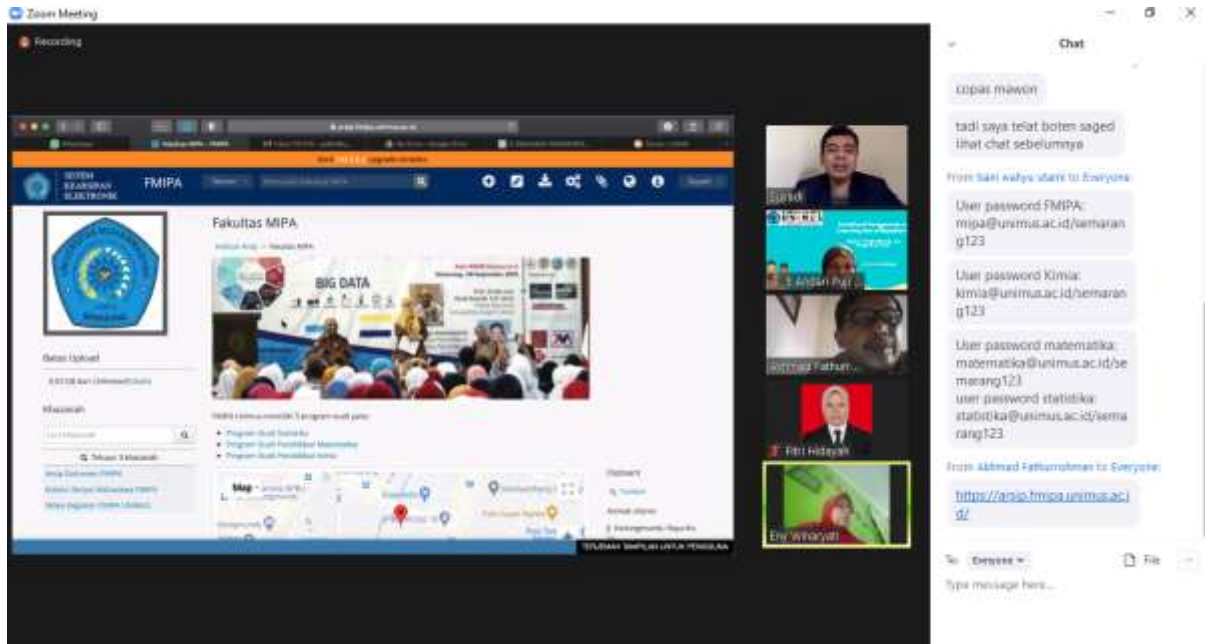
Zoom Meeting

Recording

SISTEM KEARSIPAN ELEKTRONIK FMIPA

Fakultas MIPA

BIG DATA

Batas Upload

Klasemah

Map

TERJEMAH TAMPILAN UNTUK PENGGUNA

Sunit

S Andari Puji

Achmad Fathurr...

Fitri Hidayah

Eny Winaryati

Chat

copas mawon

tadi saya telat boten saged lihat chat sebelumnya

From Sani wahyu utami to Everyone:

User password FMIPA: mipa@unimus.ac.id/semarang123

User password Kimia: kimia@unimus.ac.id/semarang123

User password matematika: matematika@unimus.ac.id/semarang123
user password statistika: statistika@unimus.ac.id/semarang123

From Akhmad Fathurrohman to Everyone:

https://arsip.fmipa.unimus.ac.id/

To: Everyone

File

Type message here...